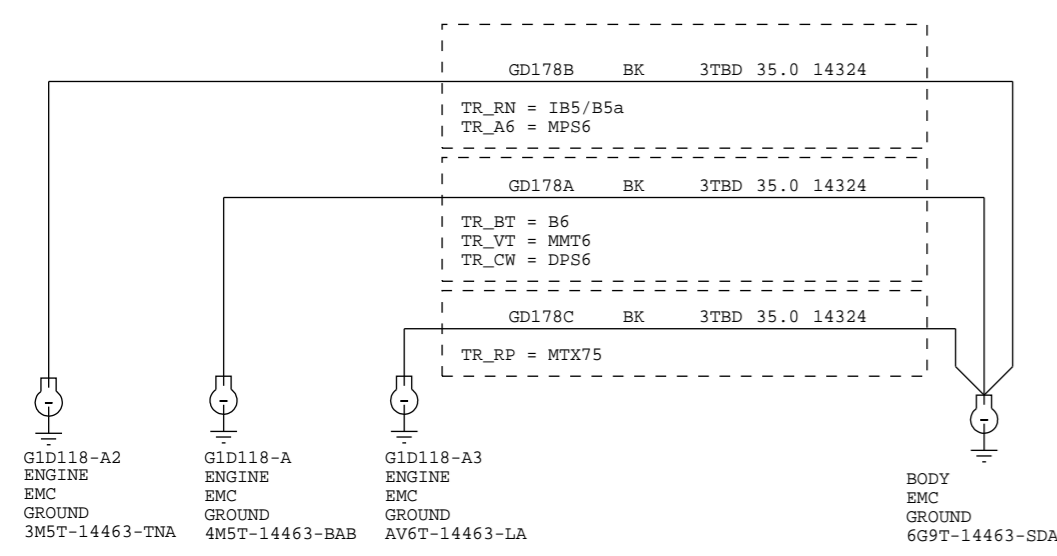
GD178B BK 3TBD 35.0 14324

TR_RN = IB5/B5a
TR_A6 = MPS6

GD178A BK 3TBD 35.0 14324

TR_BT = B6
TR_VT = MMT6
TR_CW = DPS6

GD178C BK 3TBD 35.0 14324

TR_RP = MTX75

G1D118-A2
ENGINE
EMC
GROUND
3M5T-14463-TNA

G1D118-A
ENGINE
EMC
GROUND
4M5T-14463-BAB

G1D118-A3
ENGINE
EMC
GROUND
AV6T-14463-LA

BODY
EMC
GROUND
6G9T-14463-SDA